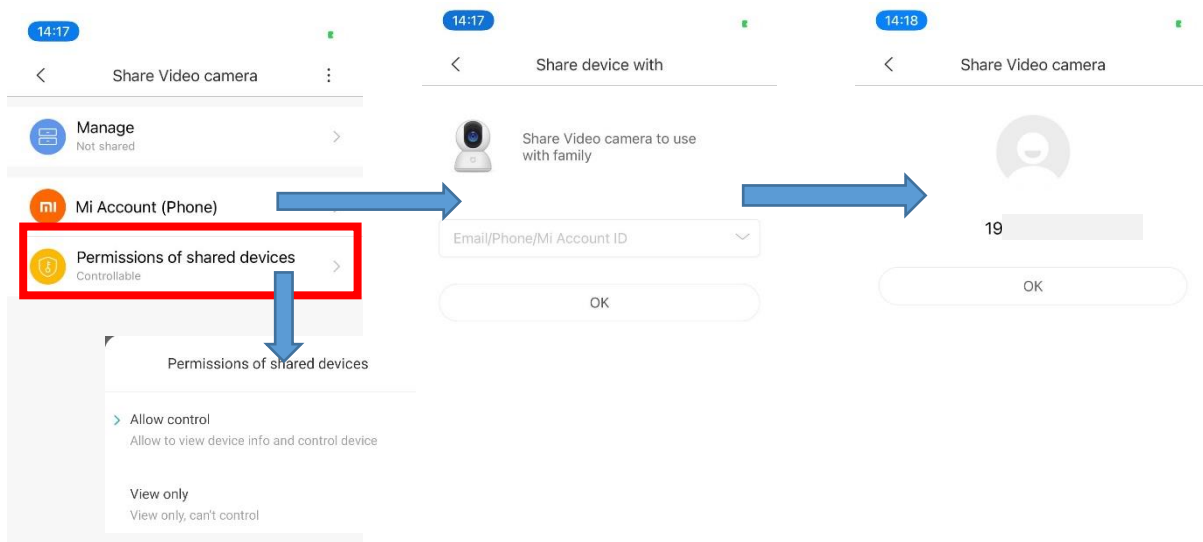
14:17

Share Video camera

Manage
Not shared

Mi Account (Phone)

Permissions of shared devices
Controllable

Permissions of shared devices

Allow control
Allow to view device info and control device

View only
View only, can't control

14:17

Share device with

Share Video camera to use with family

Email/Phone/Mi Account ID

OK

14:18

Share Video camera

19

OK